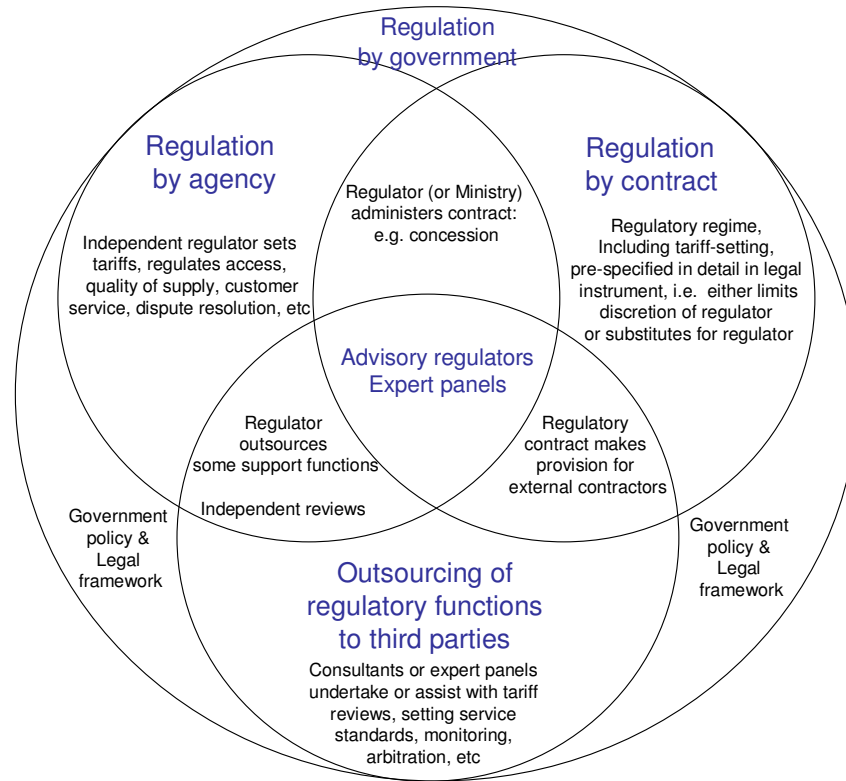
Regulation by government

Regulation by agency

Independent regulator sets tariffs, regulates access, quality of supply, customer service, dispute resolution, etc

Regulator (or Ministry) administers contract: e.g. concession

Regulation by contract

Regulatory regime, Including tariff-setting, pre-specified in detail in legal instrument, i.e. either limits discretion of regulator or substitutes for regulator

Advisory regulators Expert panels

Regulator outsources some support functions

Independent reviews

Regulatory contract makes provision for external contractors

Government policy & Legal framework

Government policy & Legal framework

Outsourcing of regulatory functions to third parties

Consultants or expert panels undertake or assist with tariff reviews, setting service standards, monitoring, arbitration, etc